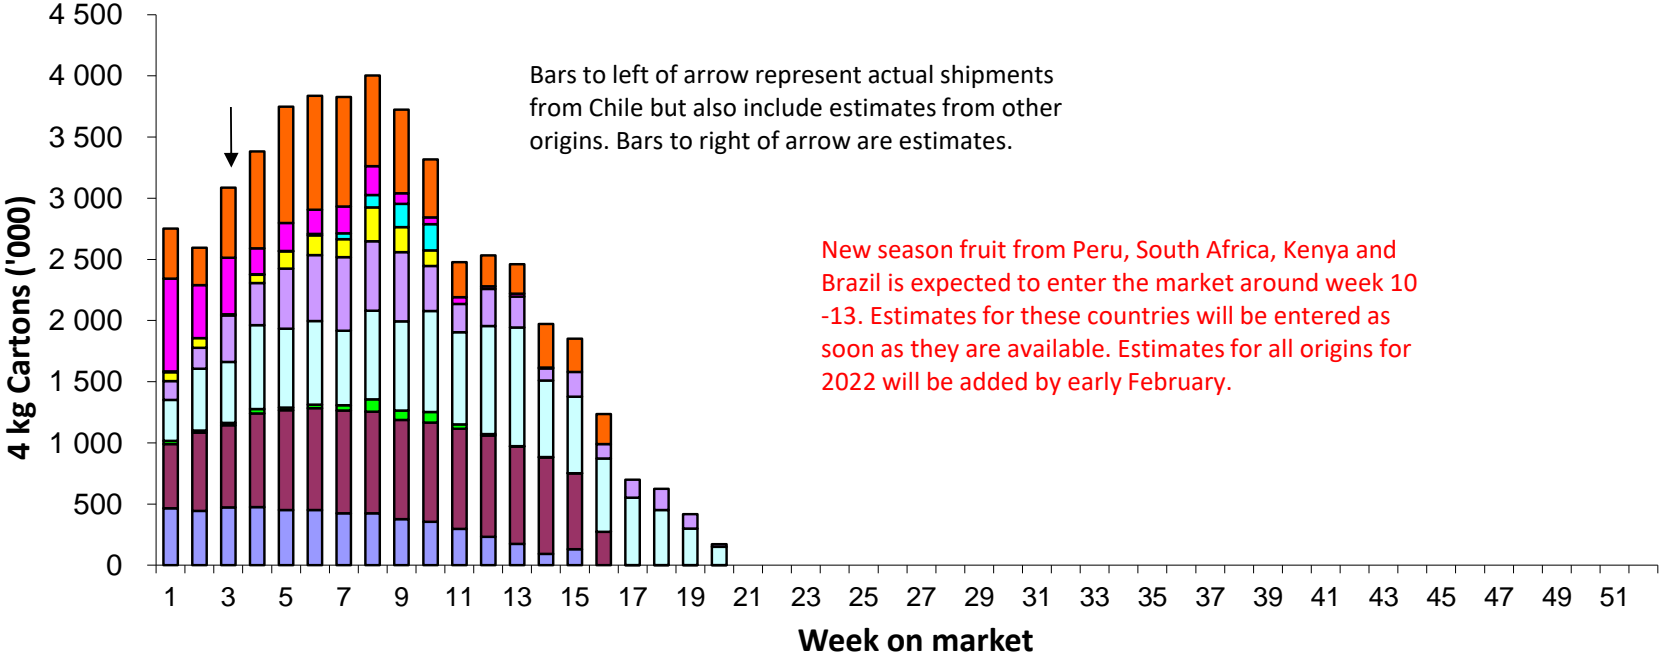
4 500
4 000
3 500
3 000
2 500
2 000
1 500
1 000
500
0

4 kg Cartons ('000)

Bars to left of arrow represent actual shipments from Chile but also include estimates from other origins. Bars to right of arrow are estimates.

New season fruit from Peru, South Africa, Kenya and Brazil is expected to enter the market around week 10 -13. Estimates for these countries will be entered as soon as they are available. Estimates for all origins for 2022 will be added by early February.

1 3 5 7 9 11 13 15 17 19 21 23 25 27 29 31 33 35 37 39 41 43 45 47 49 51

Week on market